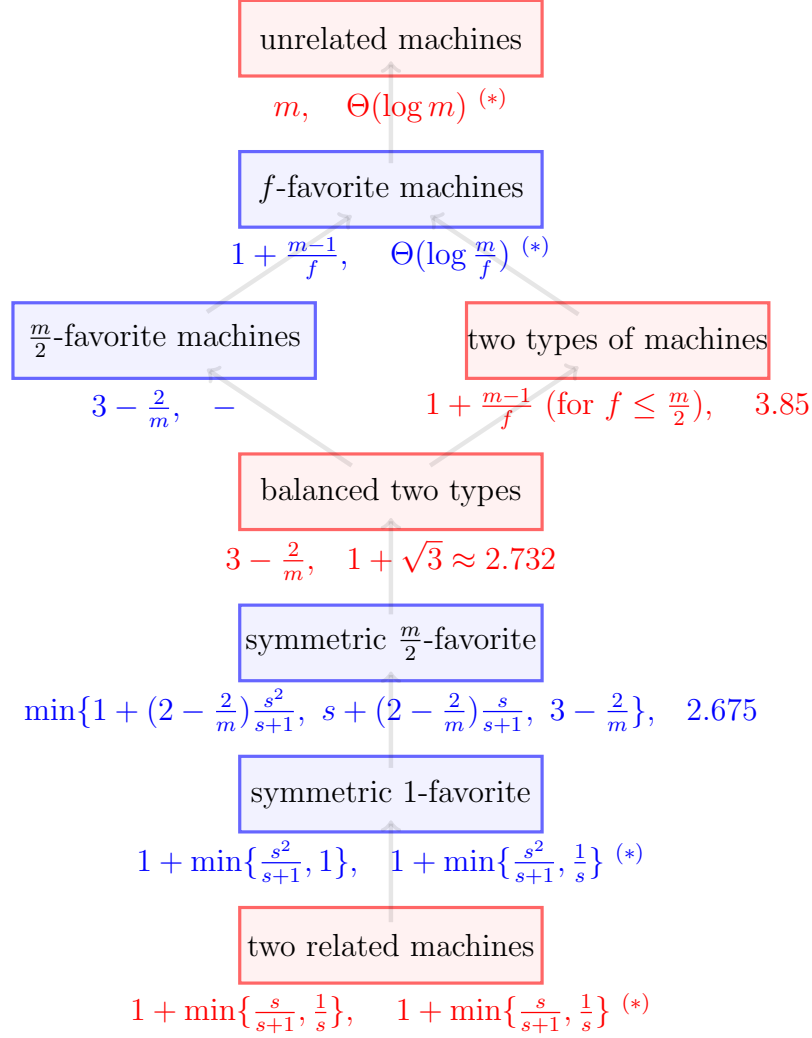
unrelated machines

$m, \quad \Theta(\log m)$ $^{(*)}$

$f$-favorite machines

$1+\frac{m-1}{f}, \quad \Theta(\log\frac{m}{f})$ $^{(*)}$

$\frac{m}{2}$-favorite machines

$3-\frac{2}{m}, \quad -$

two types of machines

$1+\frac{m-1}{f}$ (for $f \leq \frac{m}{2}$), $\quad 3.85$

balanced two types

$3-\frac{2}{m}, \quad 1+\sqrt{3}\approx 2.732$

symmetric $\frac{m}{2}$-favorite

$\min\{1+(2-\frac{2}{m})\frac{s^2}{s+1},\ s+(2-\frac{2}{m})\frac{s}{s+1},\ 3-\frac{2}{m}\}, \quad 2.675$

symmetric 1-favorite

$1+\min\{\frac{s^2}{s+1},1\}, \quad 1+\min\{\frac{s^2}{s+1},\frac{1}{s}\}$ $^{(*)}$

two related machines

$1+\min\{\frac{s}{s+1},\frac{1}{s}\}, \quad 1+\min\{\frac{s}{s+1},\frac{1}{s}\}$ $^{(*)}$